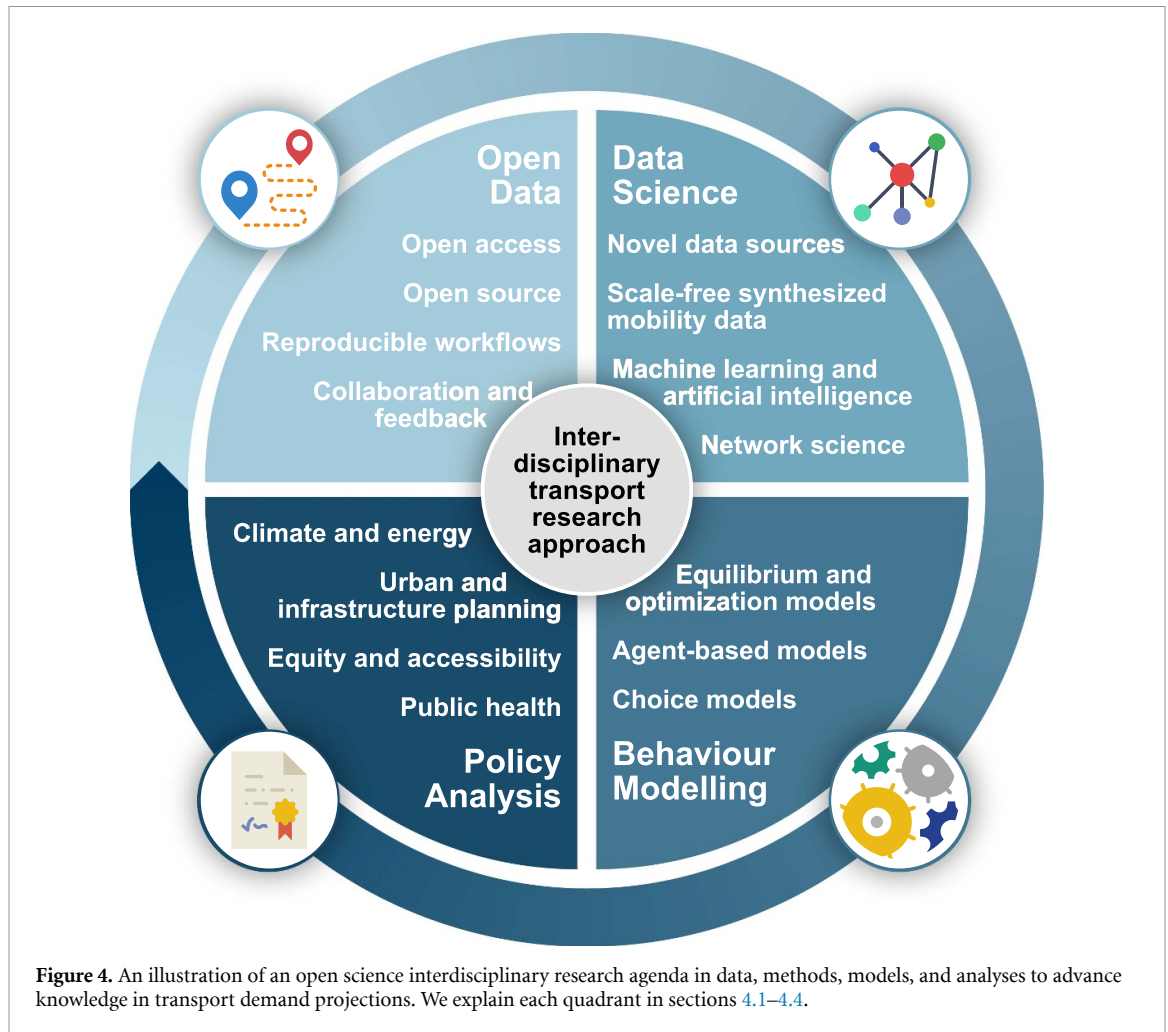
Open Data

Open access

Open source

Reproducible workflows

Collaboration and feedback

Data Science

Novel data sources

Scale-free synthesized mobility data

Machine learning and artificial intelligence

Network science

Inter-disciplinary transport research approach

Climate and energy

Urban and infrastructure planning

Equity and accessibility

Public health

Policy Analysis

Equilibrium and optimization models

Agent-based models

Choice models

Behaviour Modelling

**Figure 4.** An illustration of an open science interdisciplinary research agenda in data, methods, models, and analyses to advance knowledge in transport demand projections. We explain each quadrant in sections 4.1–4.4.